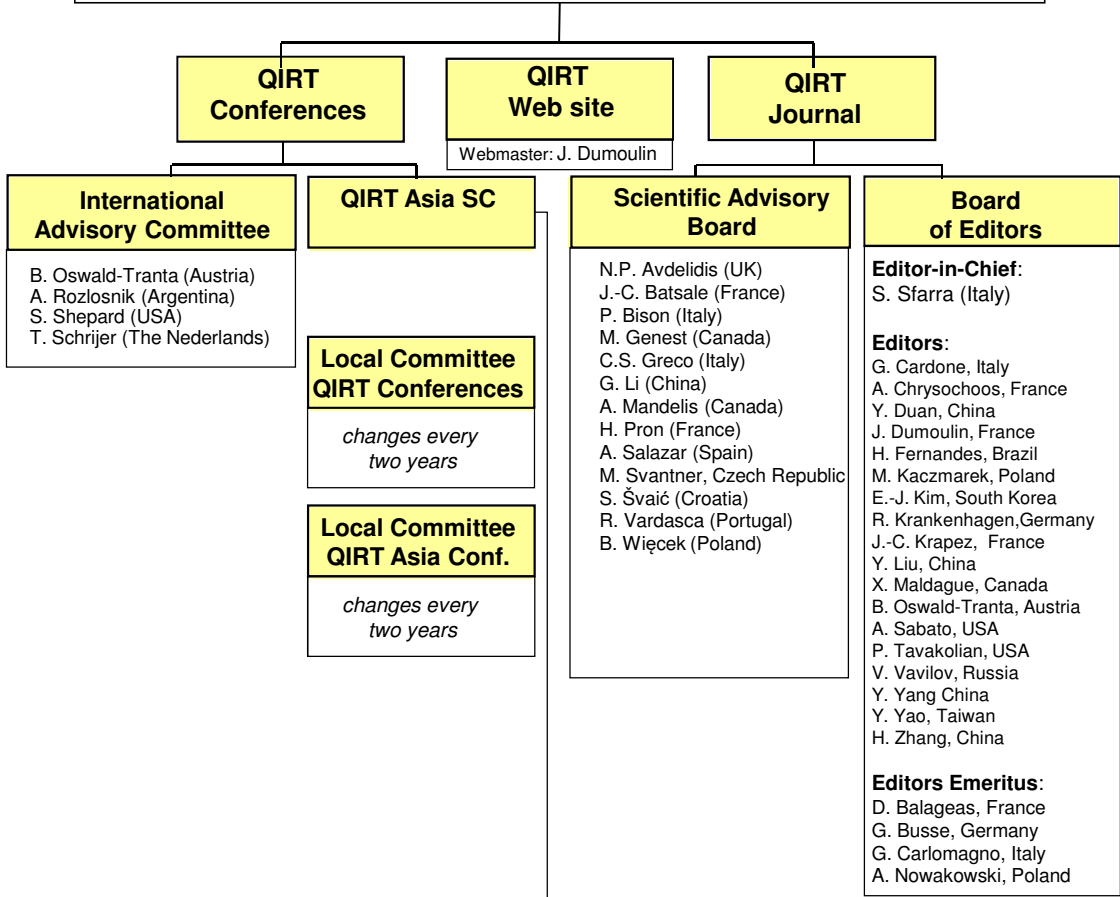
QIRT Conferences

QIRT Web site

Webmaster: J. Dumoulin

QIRT Journal

International Advisory Committee

B. Oswald-Tranta (Austria)
A. Rozlosnik (Argentina)
S. Shepard (USA)
T. Schrijer (The Nederlands)

QIRT Asia SC

Local Committee QIRT Conferences

*changes every two years*

Local Committee QIRT Asia Conf.

*changes every two years*

Scientific Advisory Board

N.P. Avdelidis (UK)
J.-C. Batsale (France)
P. Bison (Italy)
M. Genest (Canada)
C.S. Greco (Italy)
G. Li (China)
A. Mandelis (Canada)
H. Pron (France)
A. Salazar (Spain)
M. Svantner, Czech Republic
S. Švaić (Croatia)
R. Vardasca (Portugal)
B. Więcek (Poland)

Board of Editors

**Editor-in-Chief**:
S. Sfarra (Italy)

**Editors**:
G. Cardone, Italy
A. Chrysochoos, France
Y. Duan, China
J. Dumoulin, France
H. Fernandes, Brazil
M. Kaczmarek, Poland
E.-J. Kim, South Korea
R. Krankenhagen,Germany
J.-C. Krapez, France
Y. Liu, China
X. Maldague, Canada
B. Oswald-Tranta, Austria
A. Sabato, USA
P. Tavakolian, USA
V. Vavilov, Russia
Y. Yang China
Y. Yao, Taiwan
H. Zhang, China

**Editors Emeritus**:
D. Balageas, France
G. Busse, Germany
G. Carlomagno, Italy
A. Nowakowski, Poland